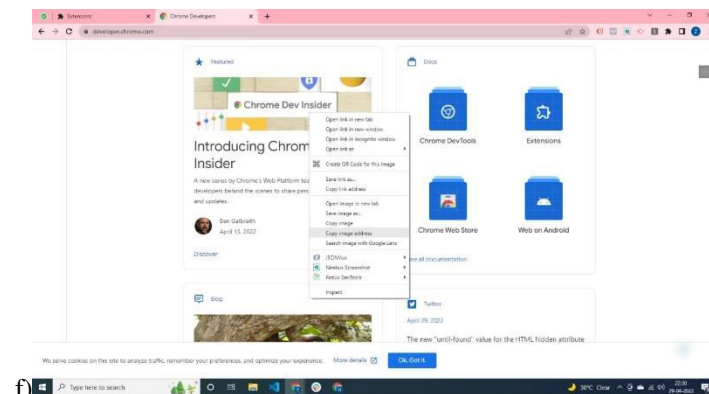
Extensions
Chrome Developers
developer.chrome.com

Featured

Chrome Dev Insider

Introducing Chrom
Insider

A new series by Chrome's Web Platform tea
developers behind the scenes to share pers
and updates.

Dan Galbraith
April 13, 2022

Discover

Open link in new tab
Open link in new window
Open link in incognito window
Open link as
Create QR Code for this image
Save link as...
Copy link address
Open image in new tab
Save image as...
Copy image
Copy image address
Search image with Google Lens
JSONVue
Nimbus Screenshot
Redux DevTools
Inspect

Docs

Chrome DevTools

Extensions

Chrome Web Store

Web on Android

See all documentation

Blog

Twitter

April 29, 2022

The new "until-found" value for the HTML hidden attribute

We serve cookies on this site to analyze traffic, remember your preferences, and optimize your experience. More details Ok, Got it.

f)

Type here to search

30°C Clear

22:30
29-04-2022